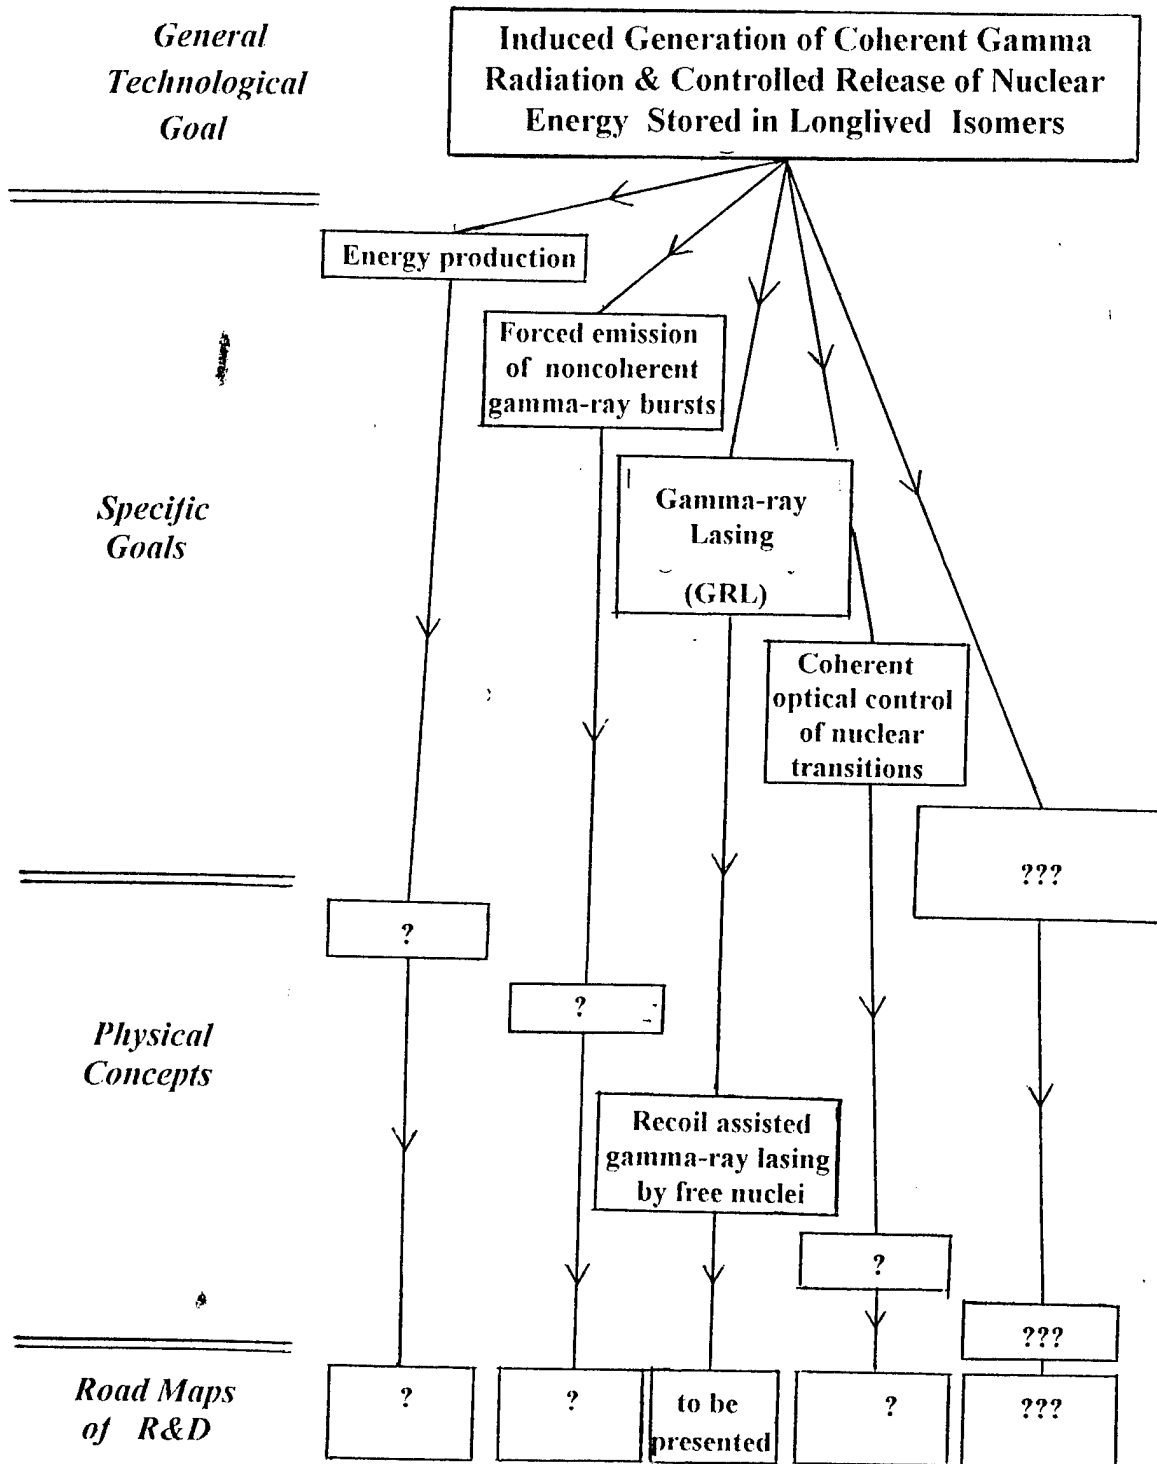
General Technological Goal

Induced Generation of Coherent Gamma Radiation & Controlled Release of Nuclear Energy Stored in Longlived Isomers

Energy production

Forced emission of noncoherent gamma-ray bursts

Specific Goals

Gamma-ray Lasing (GRL)

Coherent optical control of nuclear transitions

???

?

?

Physical Concepts

Recoil assisted gamma-ray lasing by free nuclei

?

???

Road Maps of R&D

?

?

to be presented

?

???